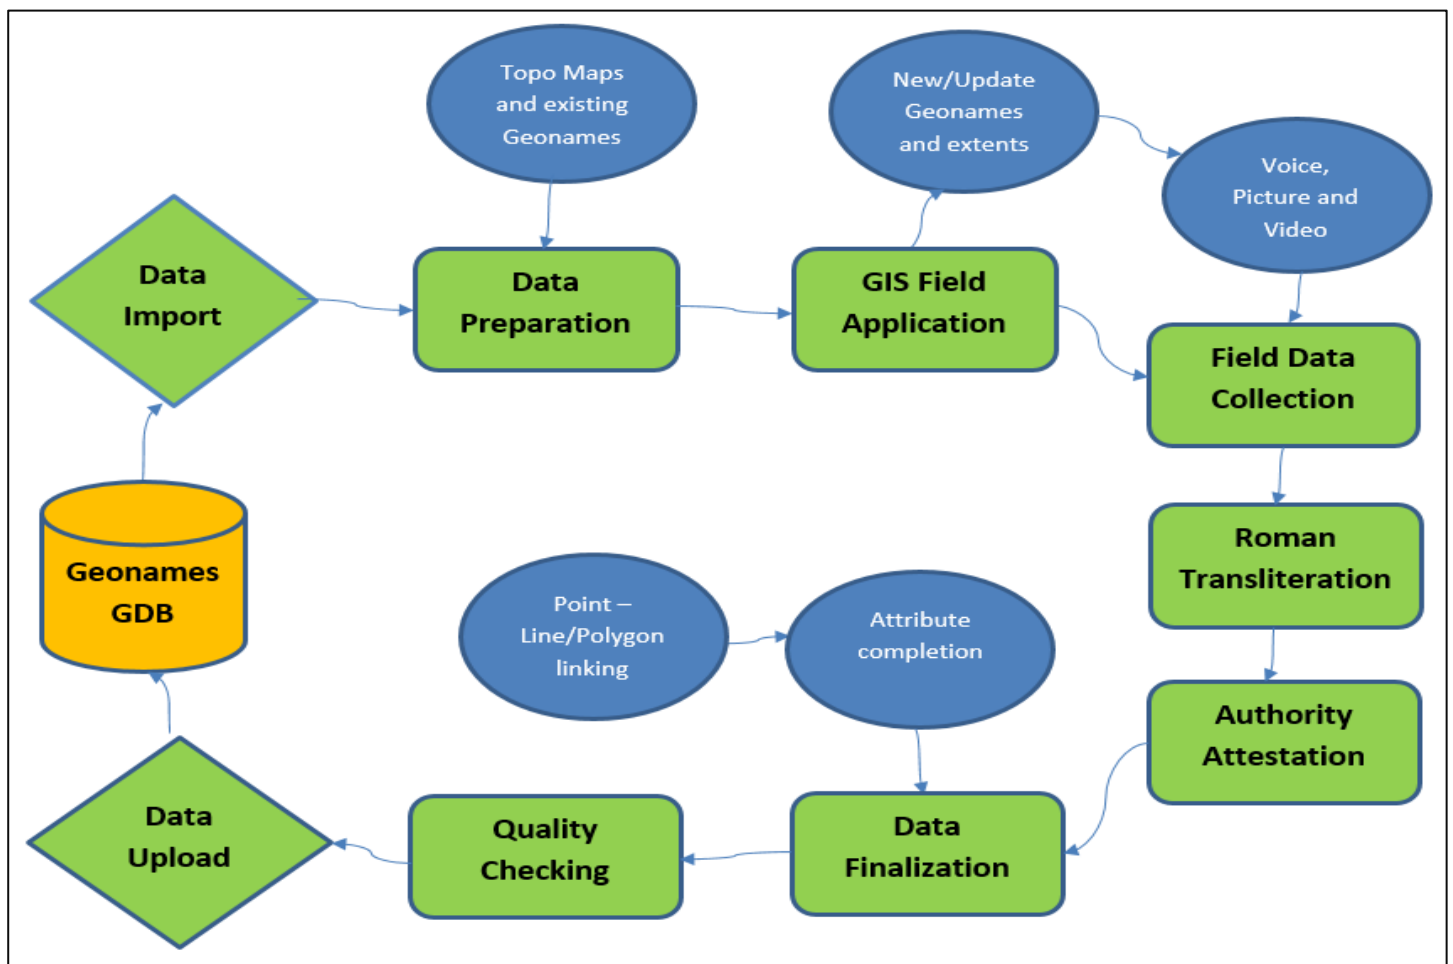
Topo Maps and existing Geonames

New/Update Geonames and extents

Voice, Picture and Video

Data Import

Data Preparation

GIS Field Application

Field Data Collection

Roman Transliteration

Geonames GDB

Point – Line/Polygon linking

Attribute completion

Authority Attestation

Data Upload

Quality Checking

Data Finalization